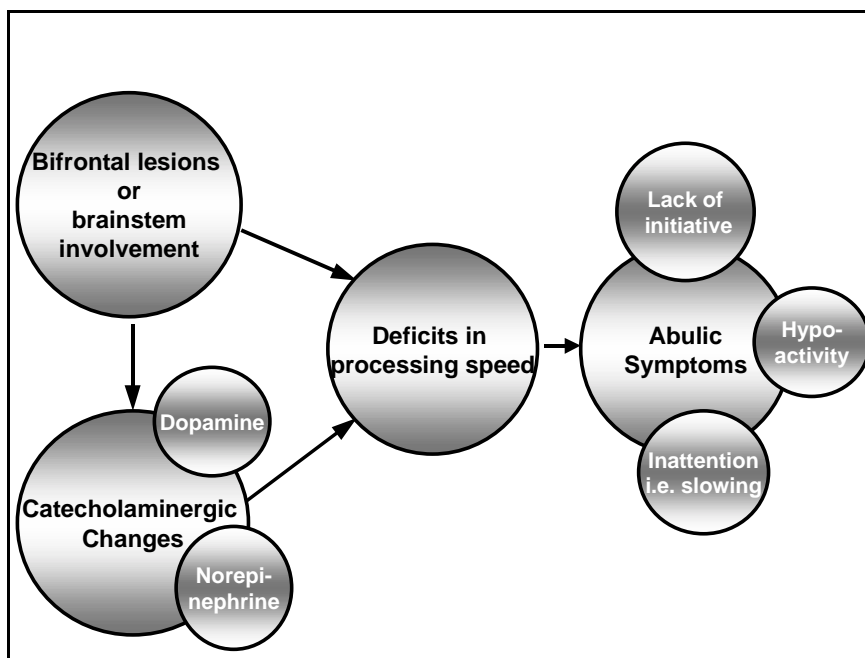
Bifrontal lesions or brainstem involvement

Dopamine

Catecholaminergic Changes

Norepinephrine

Deficits in processing speed

Lack of initiative

Abulic Symptoms

Hypoactivity

Inattention i.e. slowing